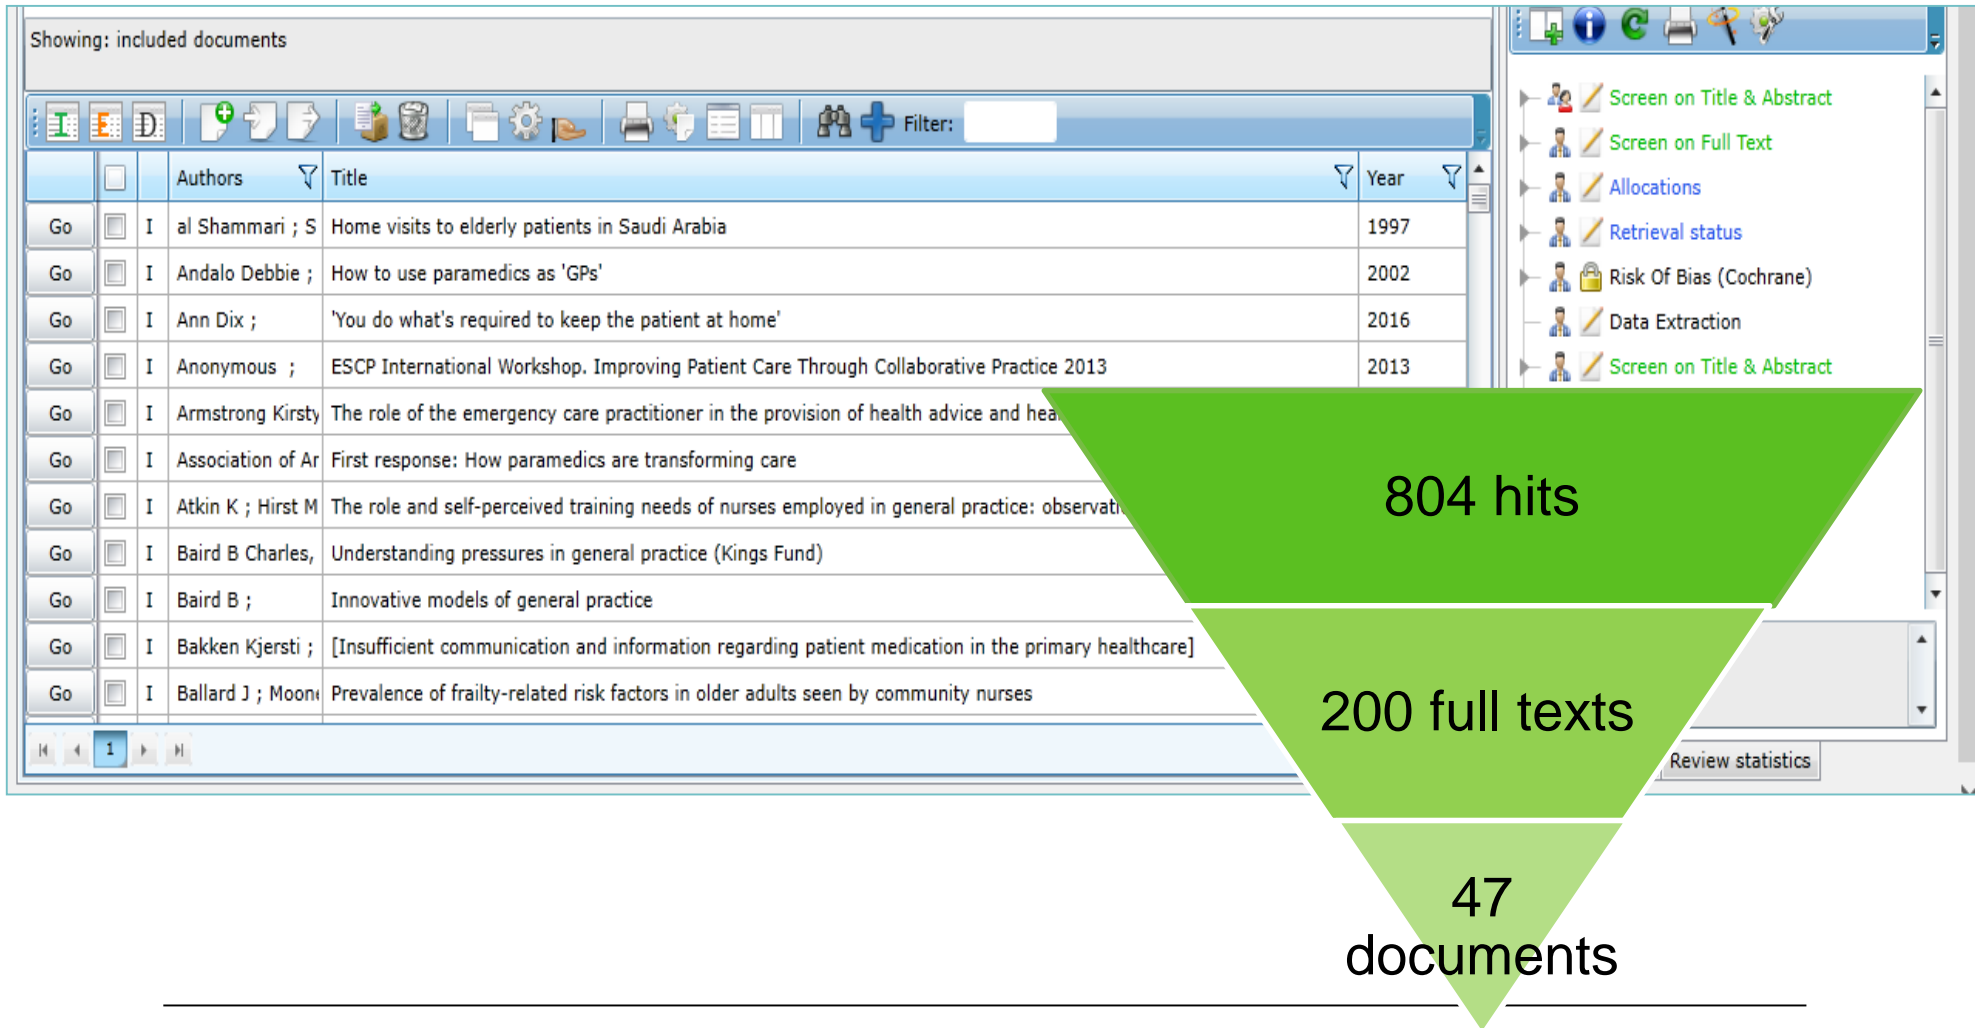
Showing: included documents

I E D

Filter:

| | | | Authors | Title | Year |
|---|---|---|---|---|---|
| Go | | I | al Shammari ; S | Home visits to elderly patients in Saudi Arabia | 1997 |
| Go | | I | Andalo Debbie ; | How to use paramedics as 'GPs' | 2002 |
| Go | | I | Ann Dix ; | 'You do what's required to keep the patient at home' | 2016 |
| Go | | I | Anonymous ; | ESCP International Workshop. Improving Patient Care Through Collaborative Practice 2013 | 2013 |
| Go | | I | Armstrong Kirsty | The role of the emergency care practitioner in the provision of health advice and hea | |
| Go | | I | Association of Ar | First response: How paramedics are transforming care | |
| Go | | I | Atkin K ; Hirst M | The role and self-perceived training needs of nurses employed in general practice: observati | |
| Go | | I | Baird B Charles, | Understanding pressures in general practice (Kings Fund) | |
| Go | | I | Baird B ; | Innovative models of general practice | |
| Go | | I | Bakken Kjersti ; | [Insufficient communication and information regarding patient medication in the primary healthcare] | |
| Go | | I | Ballard J ; Moon | Prevalence of frailty-related risk factors in older adults seen by community nurses | |

1

Screen on Title & Abstract
Screen on Full Text
Allocations
Retrieval status
Risk Of Bias (Cochrane)
Data Extraction
Screen on Title & Abstract

Review statistics

804 hits

200 full texts

47 documents